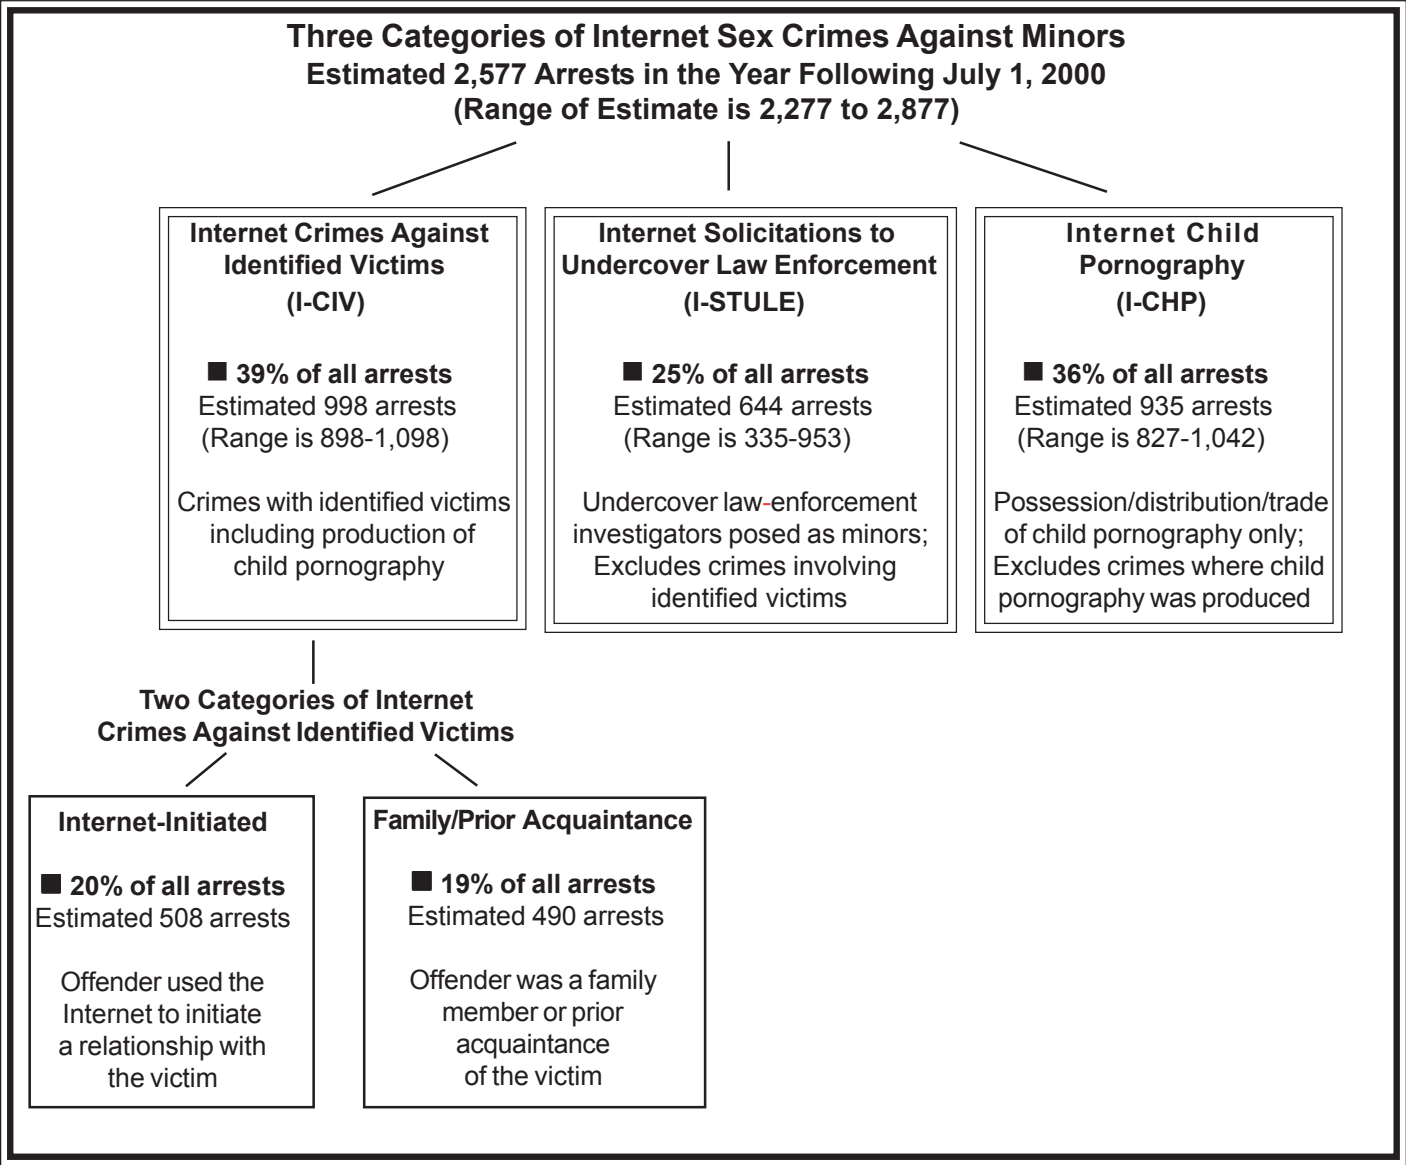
Three Categories of Internet Sex Crimes Against Minors
Estimated 2,577 Arrests in the Year Following July 1, 2000
(Range of Estimate is 2,277 to 2,877)

Internet Crimes Against Identified Victims
(I-CIV)

■ 39% of all arrests
Estimated 998 arrests
(Range is 898-1,098)

Crimes with identified victims including production of child pornography

Internet Solicitations to Undercover Law Enforcement
(I-STULE)

■ 25% of all arrests
Estimated 644 arrests
(Range is 335-953)

Undercover law-enforcement investigators posed as minors; Excludes crimes involving identified victims

Internet Child Pornography
(I-CHP)

■ 36% of all arrests
Estimated 935 arrests
(Range is 827-1,042)

Possession/distribution/trade of child pornography only; Excludes crimes where child pornography was produced

Two Categories of Internet Crimes Against Identified Victims

Internet-Initiated

■ 20% of all arrests
Estimated 508 arrests

Offender used the Internet to initiate a relationship with the victim

Family/Prior Acquaintance

■ 19% of all arrests
Estimated 490 arrests

Offender was a family member or prior acquaintance of the victim